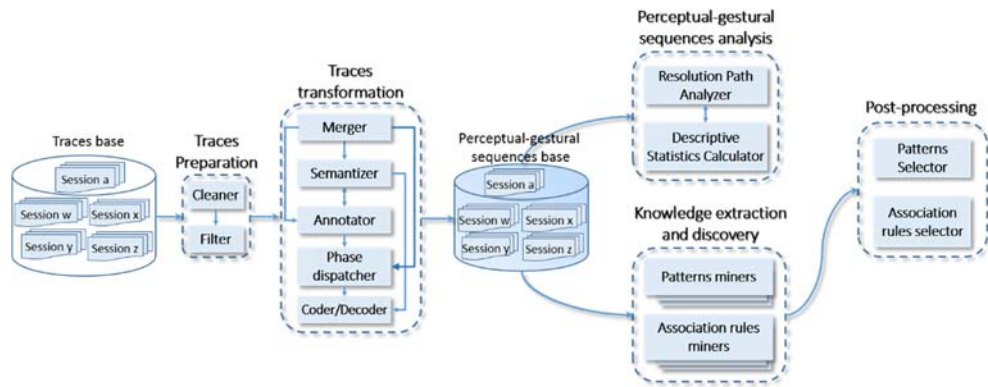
Traces base

Session a

Session w

Session x

Session y

Session z

Traces Preparation

Cleaner

Filter

Traces transformation

Merger

Semantizer

Annotator

Phase dispatcher

Coder/Decoder

Perceptual-gestural sequences base

Session a

Session w

Session x

Session y

Session z

Perceptual-gestural sequences analysis

Resolution Path Analyzer

Descriptive Statistics Calculator

Knowledge extraction and discovery

Patterns miners

Association rules miners

Post-processing

Patterns Selector

Association rules selector